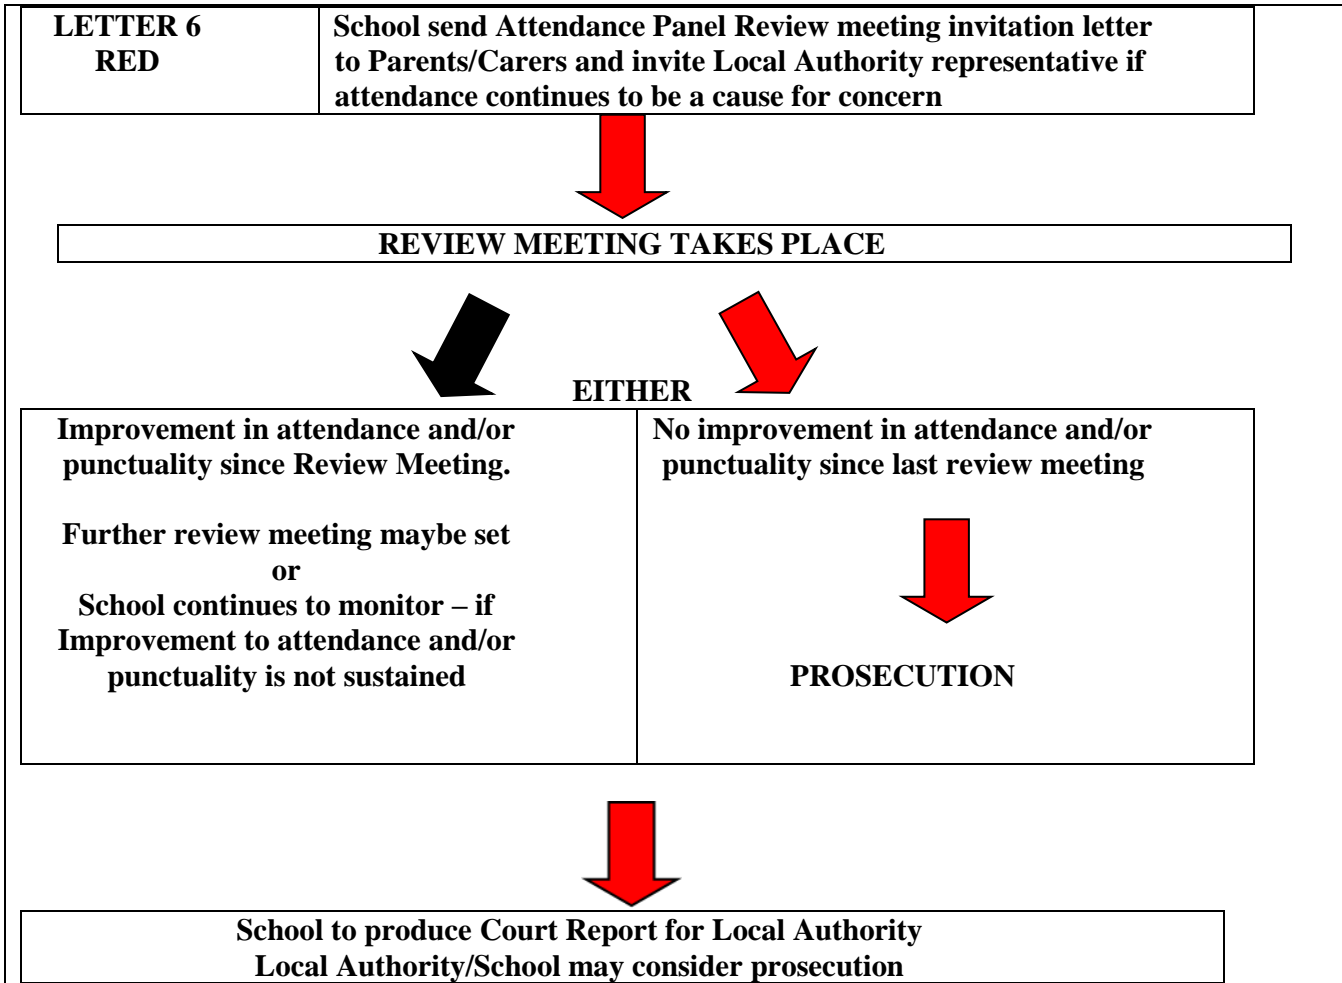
LETTER 6
RED

School send Attendance Panel Review meeting invitation letter to Parents/Carers and invite Local Authority representative if attendance continues to be a cause for concern

REVIEW MEETING TAKES PLACE

EITHER

Improvement in attendance and/or punctuality since Review Meeting.

Further review meeting maybe set
or
School continues to monitor – if Improvement to attendance and/or punctuality is not sustained

No improvement in attendance and/or punctuality since last review meeting

PROSECUTION

School to produce Court Report for Local Authority
Local Authority/School may consider prosecution